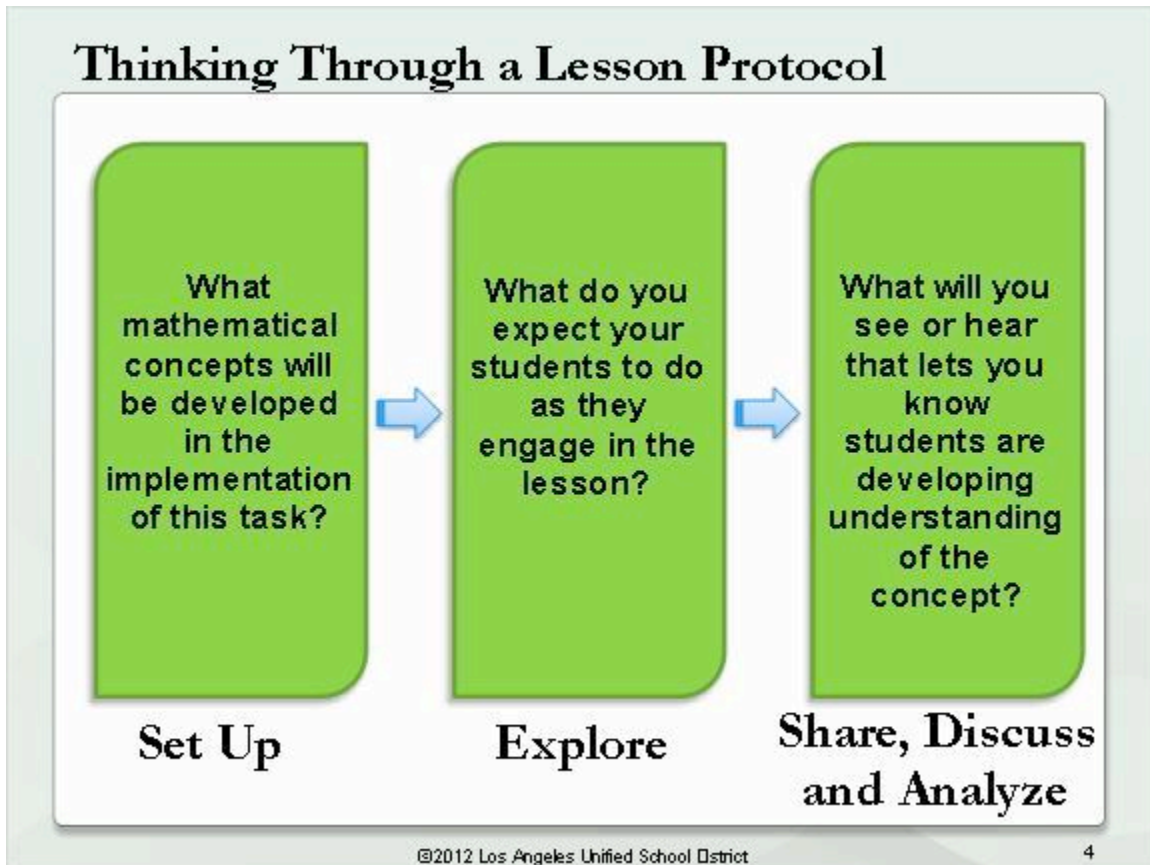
Thinking Through a Lesson Protocol

What mathematical concepts will be developed in the implementation of this task?

What do you expect your students to do as they engage in the lesson?

What will you see or hear that lets you know students are developing understanding of the concept?

Set Up

Explore

Share, Discuss and Analyze

©2012 Los Angeles Unified School District

4